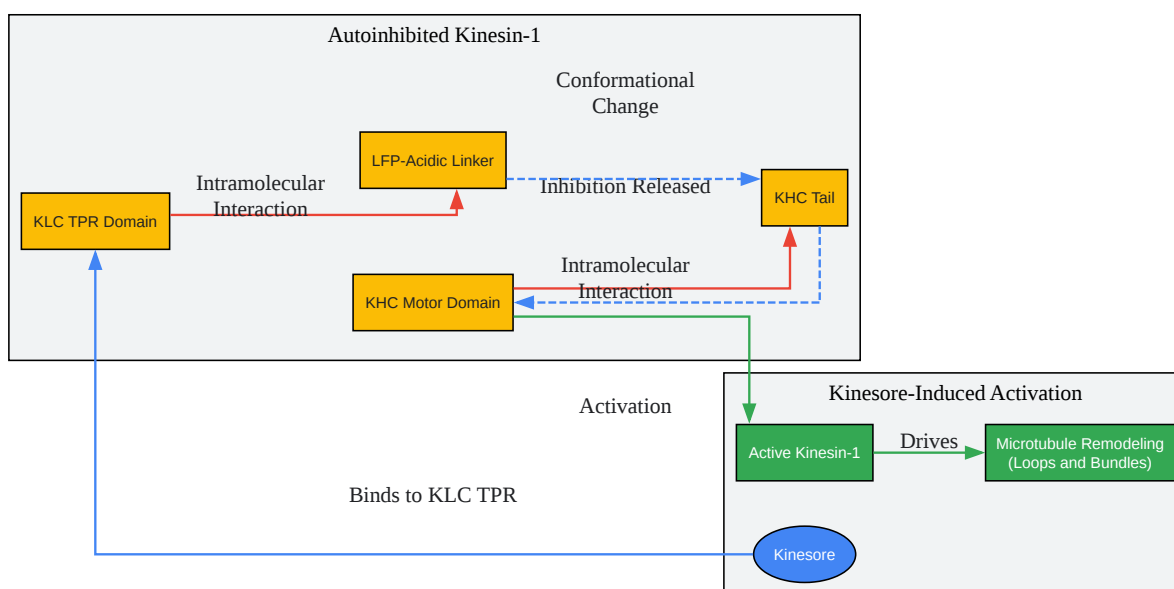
Autoinhibited Kinesin-1

Conformational Change

LFP-Acidic Linker

Intramolecular Interaction

Inhibition Released

KHC Tail

KLC TPR Domain

Intramolecular Interaction

KHC Motor Domain

Kinesore-Induced Activation

Activation

Active Kinesin-1

Drives

Microtubule Remodeling (Loops and Bundles)

Binds to KLC TPR

Kinesore